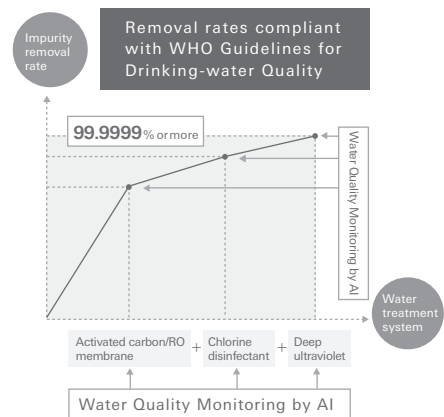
Impurity removal rate

Removal rates compliant with WHO Guidelines for Drinking-water Quality

99.9999% or more

Water Quality Monitoring by AI

Water treatment system

Activated carbon/RO membrane + Chlorine disinfectant + Deep ultraviolet

Water Quality Monitoring by AI